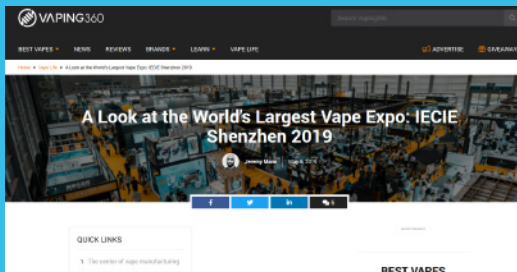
VAPING360

Search vaping360

BEST VAPES ▾ NEWS REVIEWS BRANDS ▾ LEARN ▾ VAPE LIFE

ADVERTISE GIVEAWAY

Home » Vape Life » A Look at the World's Largest Vape Expo: IECIE Shenzhen 2019

A Look at the World's Largest Vape Expo: IECIE Shenzhen 2019

Jeremy Mann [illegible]

f t in 0

QUICK LINKS

1. The center of vape manufacturing

BEST VAPES